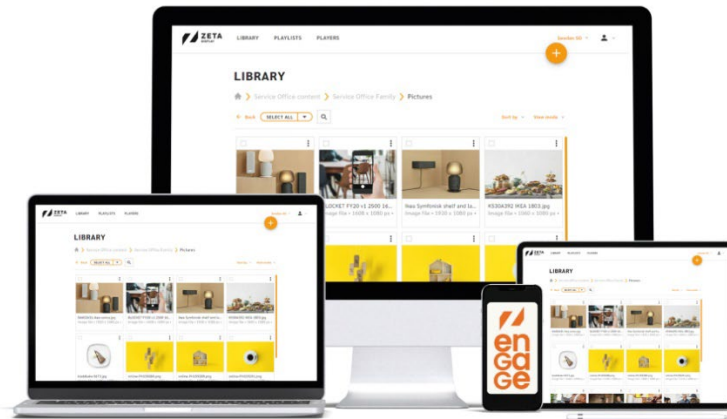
ZETA DISPLAY

LIBRARY PLAYLISTS PLAYERS

LIBRARY

Service Office content › Service Office Family › Pictures

Back SELECT ALL

Sort by View mode

POCKET FY10 v1 2500 16...
Image file • 1608 x 1080 px

Ikea Symfonisk shelf and la...
Image file • 1920 x 1080 px

KS304392 IKEA 1803.jpg
Image file • 1920 x 1080 px

ZETA DISPLAY

LIBRARY PLAYLISTS PLAYERS

LIBRARY

Pictures

SELECT ALL

LIBRARY

Pictures

engage